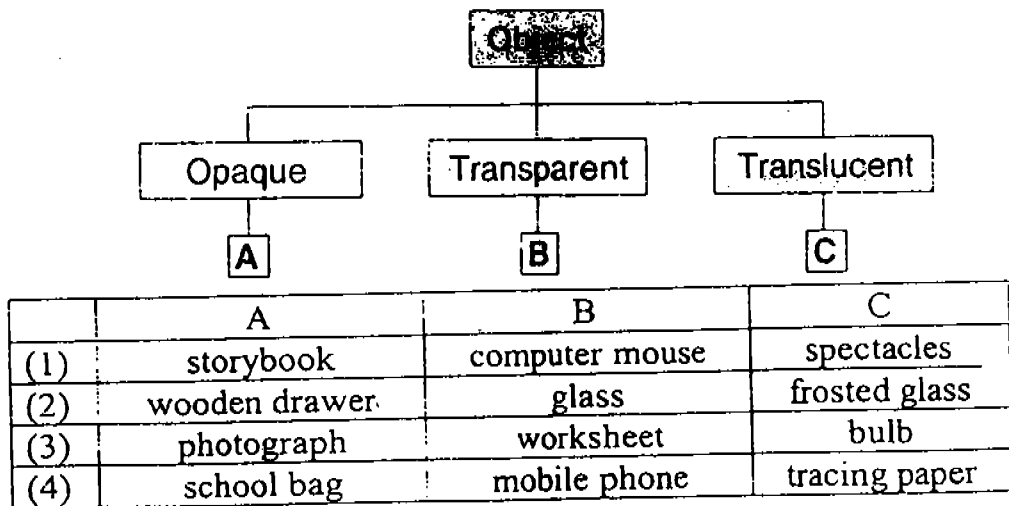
Object

Opaque

Transparent

Translucent

A

B

C

| | A | B | C |
|---|---|---|---|
| (1) | storybook | computer mouse | spectacles |
| (2) | wooden drawer | glass | frosted glass |
| (3) | photograph | worksheet | bulb |
| (4) | school bag | mobile phone | tracing paper |